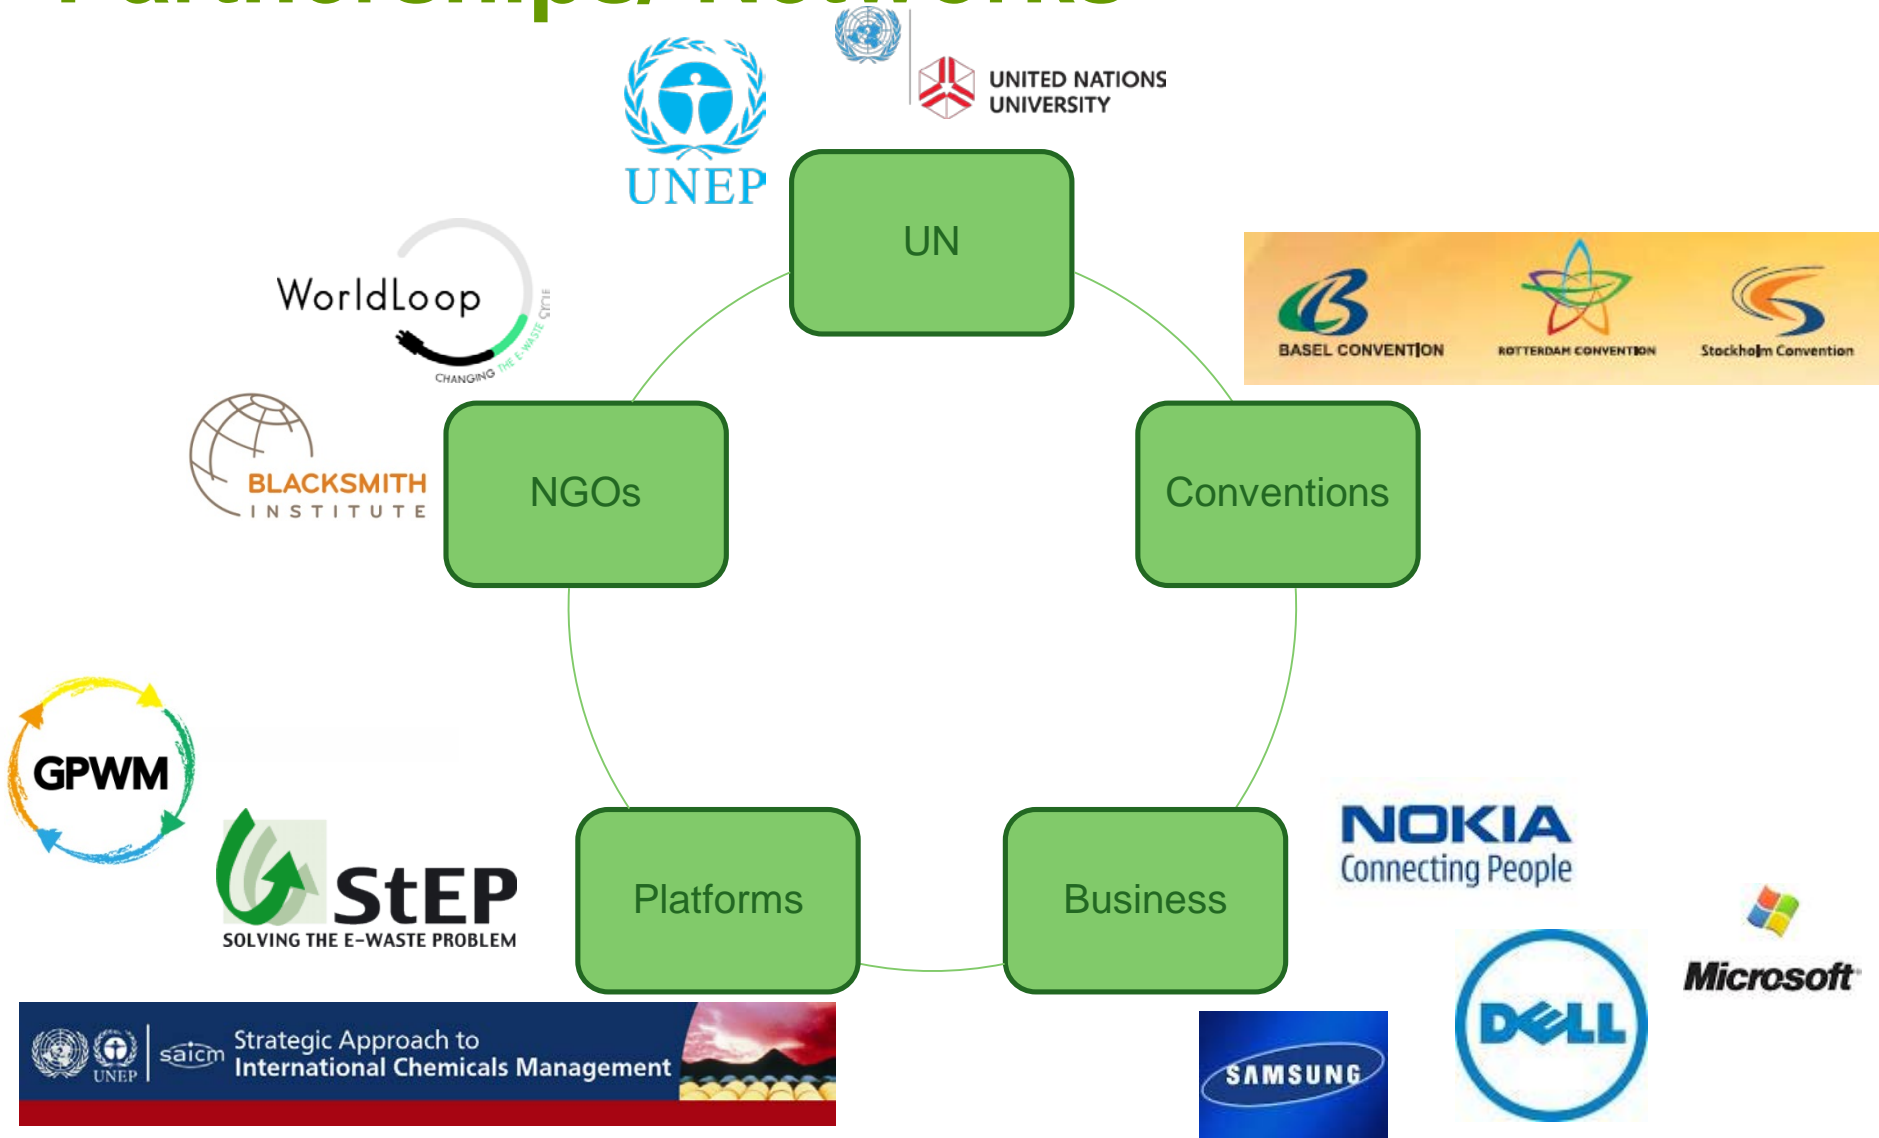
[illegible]

UNEP

UNITED NATIONS UNIVERSITY

UN

WorldLoop

CHANGING THE E-WASTE CYCLE

BASEL CONVENTION

ROTTERDAM CONVENTION

Stockholm Convention

BLACKSMITH INSTITUTE

NGOs

Conventions

GPWM

StEP

SOLVING THE E-WASTE PROBLEM

Platforms

Business

NOKIA
Connecting People

Microsoft

DELL

SAMSUNG

UNEP

saicm

Strategic Approach to
International Chemicals Management